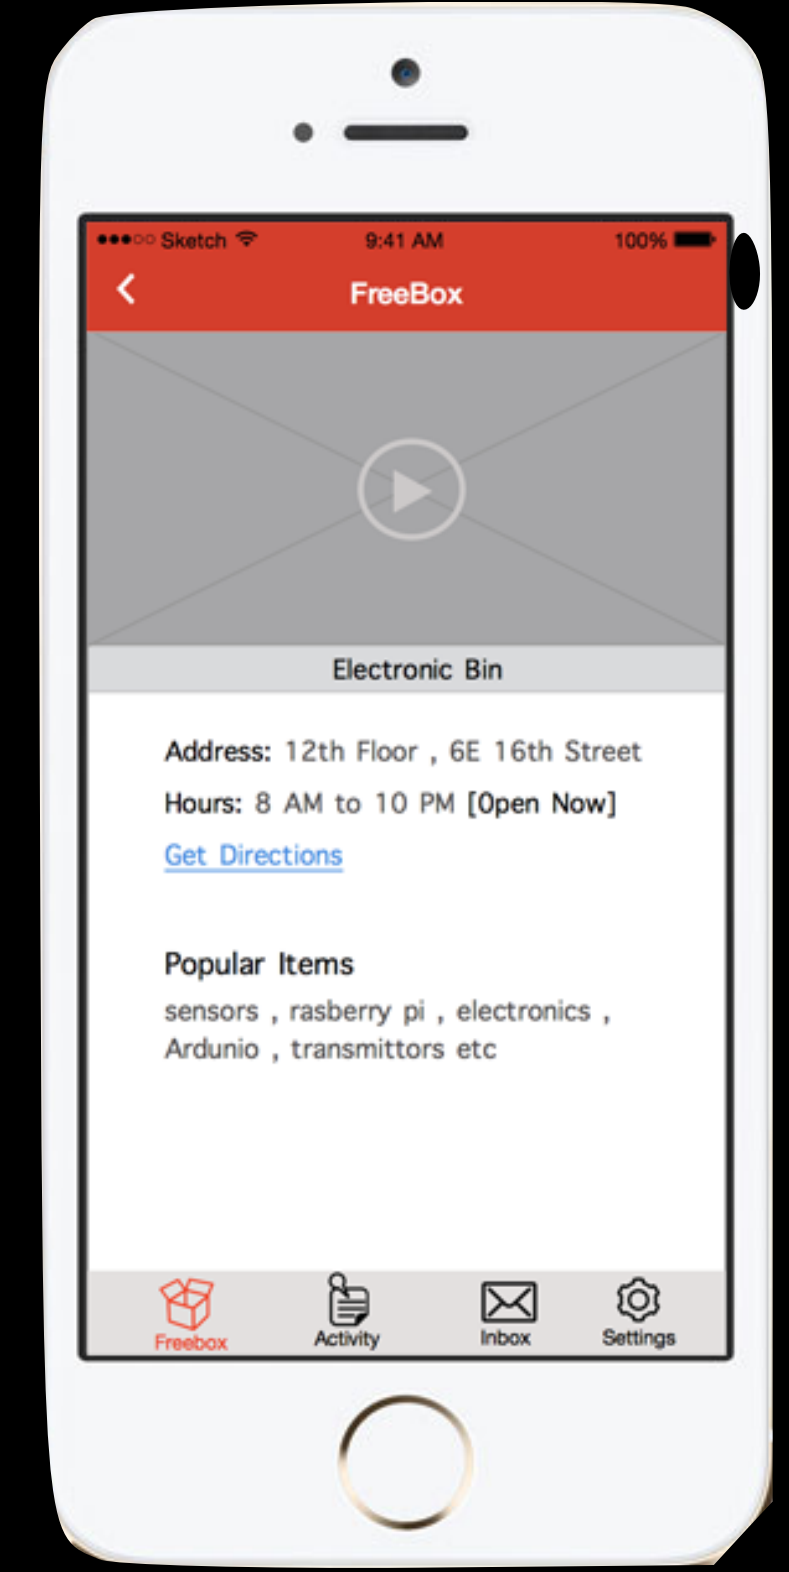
●●●○○ Sketch 9:41 AM 100%

FreeBox

Electronic Bin

Address: 12th Floor , 6E 16th Street

Hours: 8 AM to 10 PM [Open Now]

Get Directions

Popular Items

sensors , rasberry pi , electronics , Ardunio , transmittors etc

Freebox Activity Inbox Settings